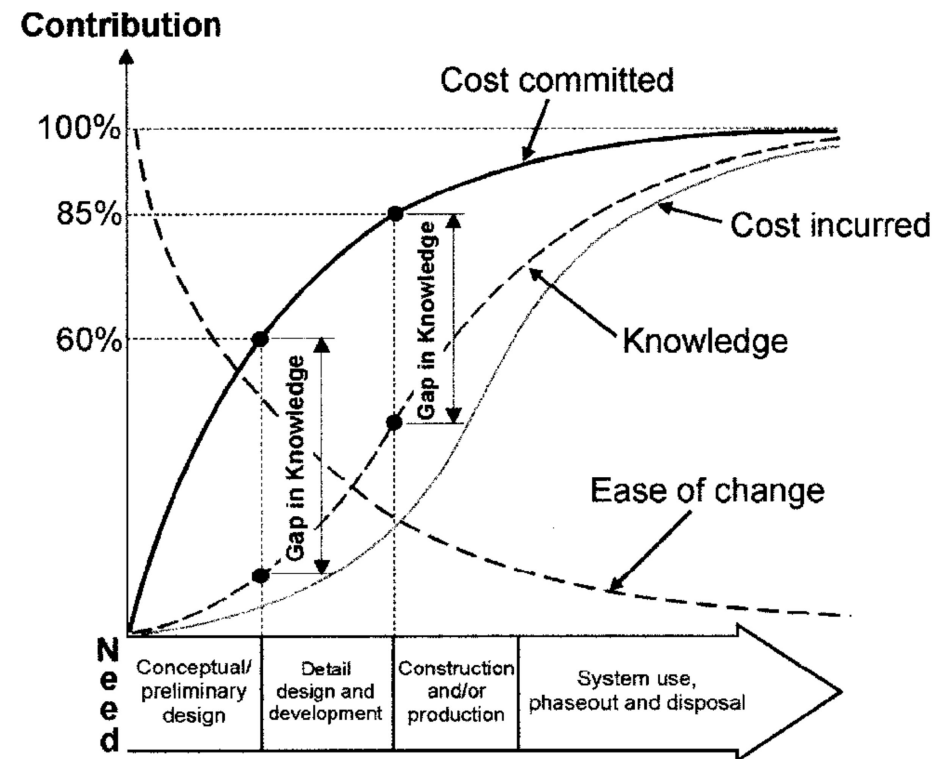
Contribution

Cost committed

100%

85%

Cost incurred

60%

Gap in Knowledge

Gap in Knowledge

Knowledge

Ease of change

Need

Conceptual/ preliminary design

Detail design and development

Construction and/or production

System use, phaseout and disposal